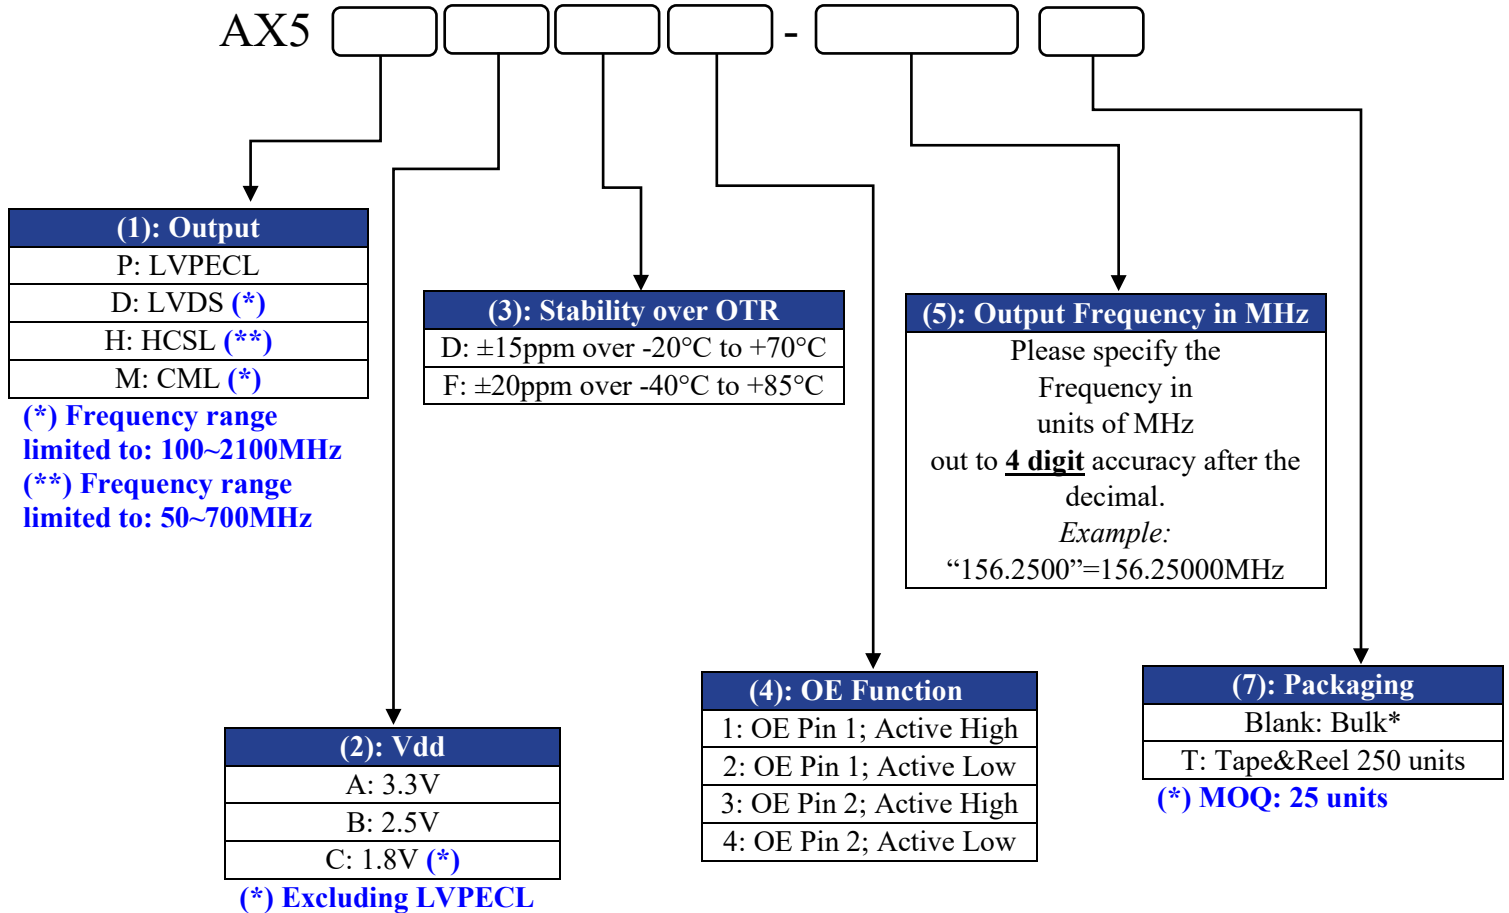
AX5 - 

| (1): Output |
|---|
| P: LVPECL |
| D: LVDS (*) |
| H: HCSL (**) |
| M: CML (*) |

(*) Frequency range limited to: 100~2100MHz
(**) Frequency range limited to: 50~700MHz

| (3): Stability over OTR |
|---|
| D: ±15ppm over -20°C to +70°C |
| F: ±20ppm over -40°C to +85°C |

| (5): Output Frequency in MHz |
|---|
| Please specify the Frequency in units of MHz out to **4 digit** accuracy after the decimal. *Example:* “156.2500”=156.25000MHz |

| (4): OE Function |
|---|
| 1: OE Pin 1; Active High |
| 2: OE Pin 1; Active Low |
| 3: OE Pin 2; Active High |
| 4: OE Pin 2; Active Low |

| (7): Packaging |
|---|
| Blank: Bulk* |
| T: Tape&Reel 250 units |

(*) MOQ: 25 units

| (2): Vdd |
|---|
| A: 3.3V |
| B: 2.5V |
| C: 1.8V (*) |

(*) Excluding LVPECL